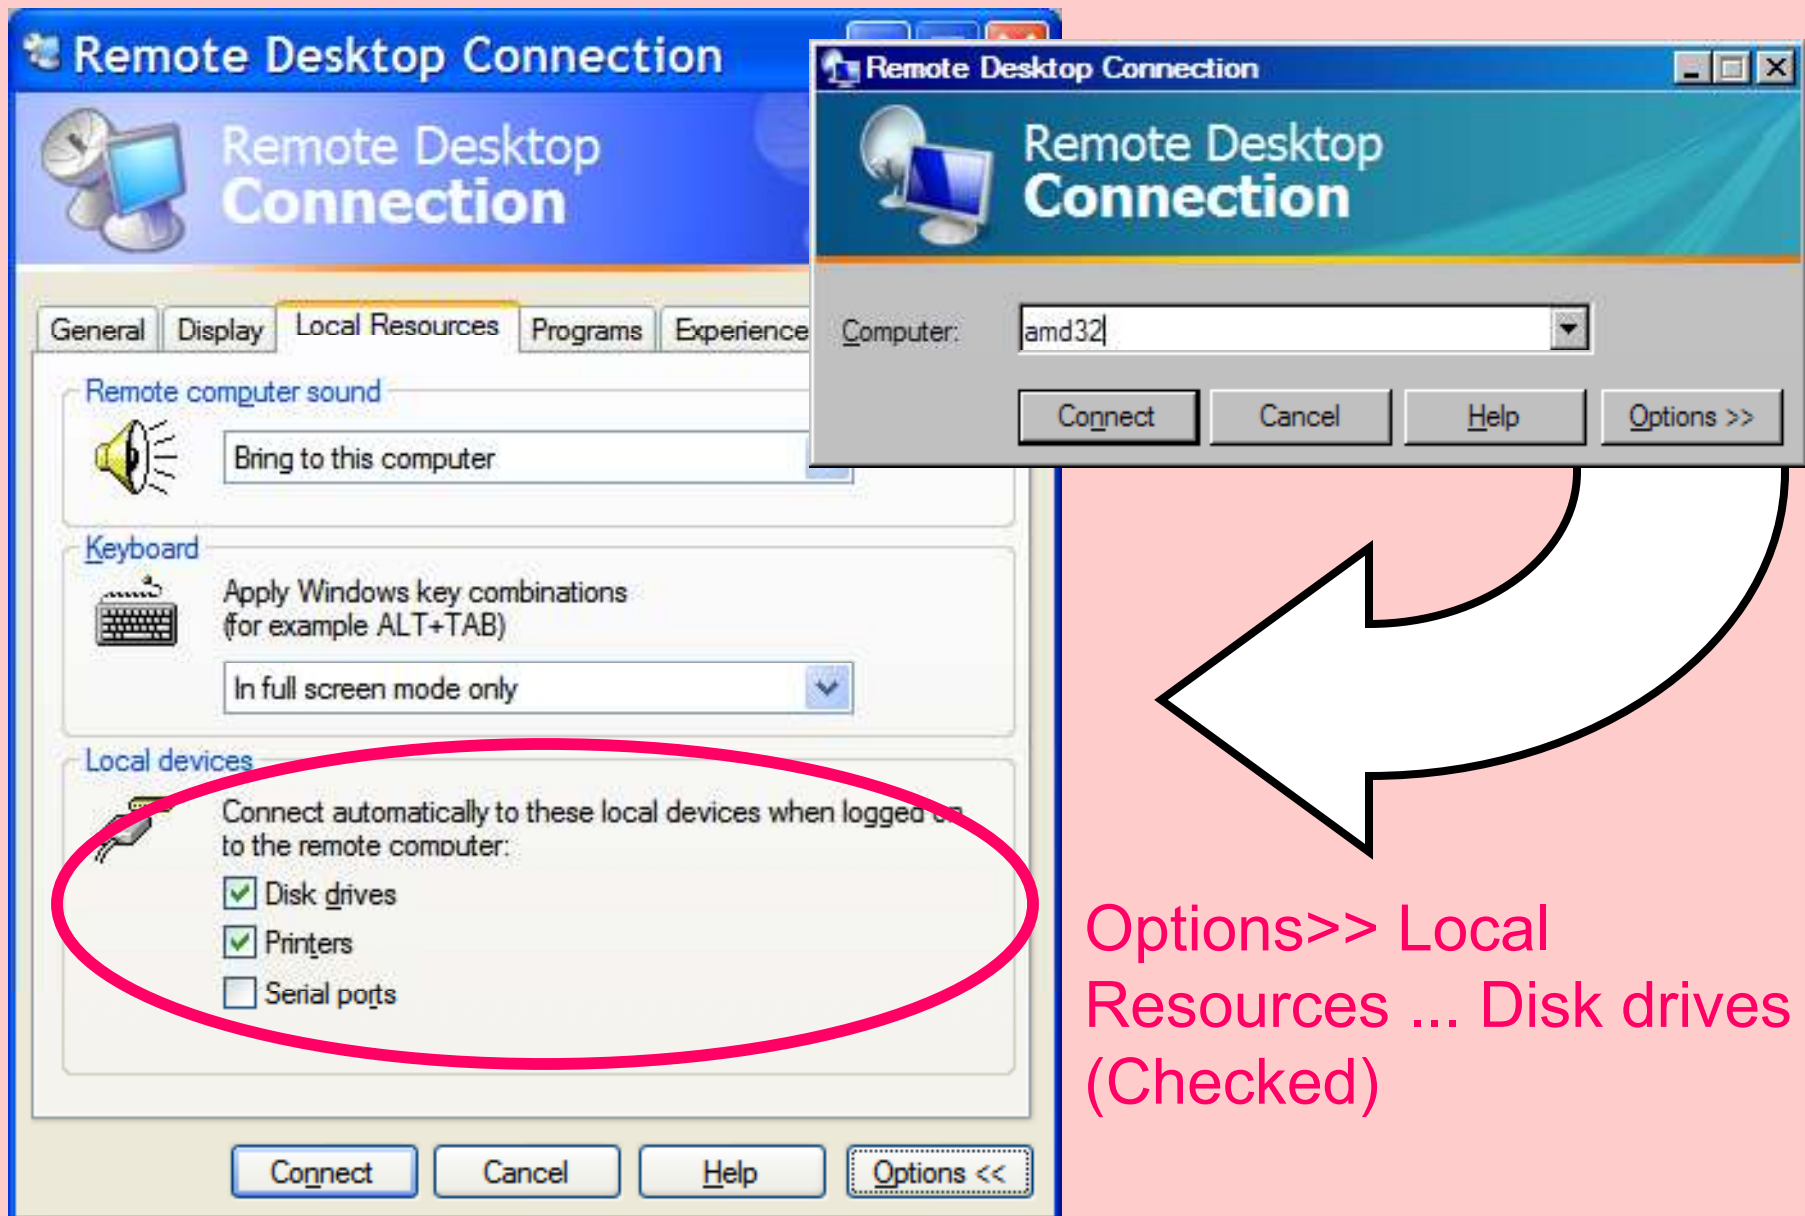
Remote Desktop Connection

Remote Desktop Connection

General | Display | Local Resources | Programs | Experience

Remote computer sound

Bring to this computer

Keyboard

Apply Windows key combinations (for example ALT+TAB)

In full screen mode only

Local devices

Connect automatically to these local devices when logged on to the remote computer:

Disk drives

Printers

Serial ports

Connect | Cancel | Help | Options <<

Remote Desktop Connection

Remote Desktop Connection

Computer: amd32

Connect | Cancel | Help | Options >>

Options>> Local Resources ... Disk drives (Checked)